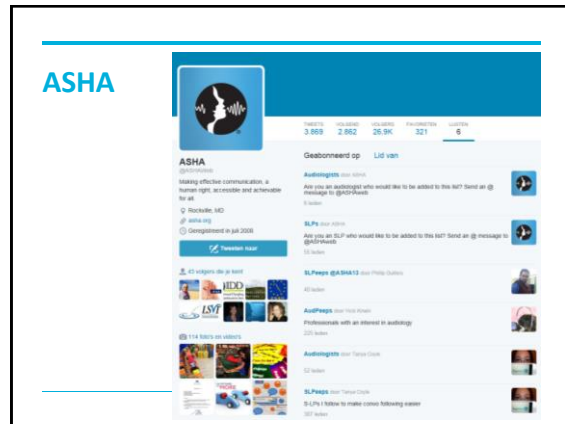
ASHA

| TWEETS | VOLGEND | VOLGERS | FAVORIETEN | LIJSTEN |
|---|---|---|---|---|
| 3.869 | 2.862 | 26,9K | 321 | 6 |

ASHA
@ASHAweb

Making effective communication, a human right, accessible and achievable for all.

Rockville, MD
asha.org
Geregistreerd in juli 2008

Tweeten naar

43 volgers die je kent

114 foto's en video's

Geabonneerd op    Lid van

Audiologists door ASHA
Are you an audiologist who would like to be added to this list? Send an @ message to @ASHAweb
9 leden

SLPs door ASHA
Are you an SLP who would like to be added to this list? Send an @ message to @ASHAweb
53 leden

SLPeeps @ASHA13 door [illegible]
40 leden

AudPeeps door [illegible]
Professionals with an interest in audiology
220 leden

Audiologists door Tanya Coyle
52 leden

SLPeeps door Tanya Coyle
S-LPs I follow to make convo following easier
307 leden